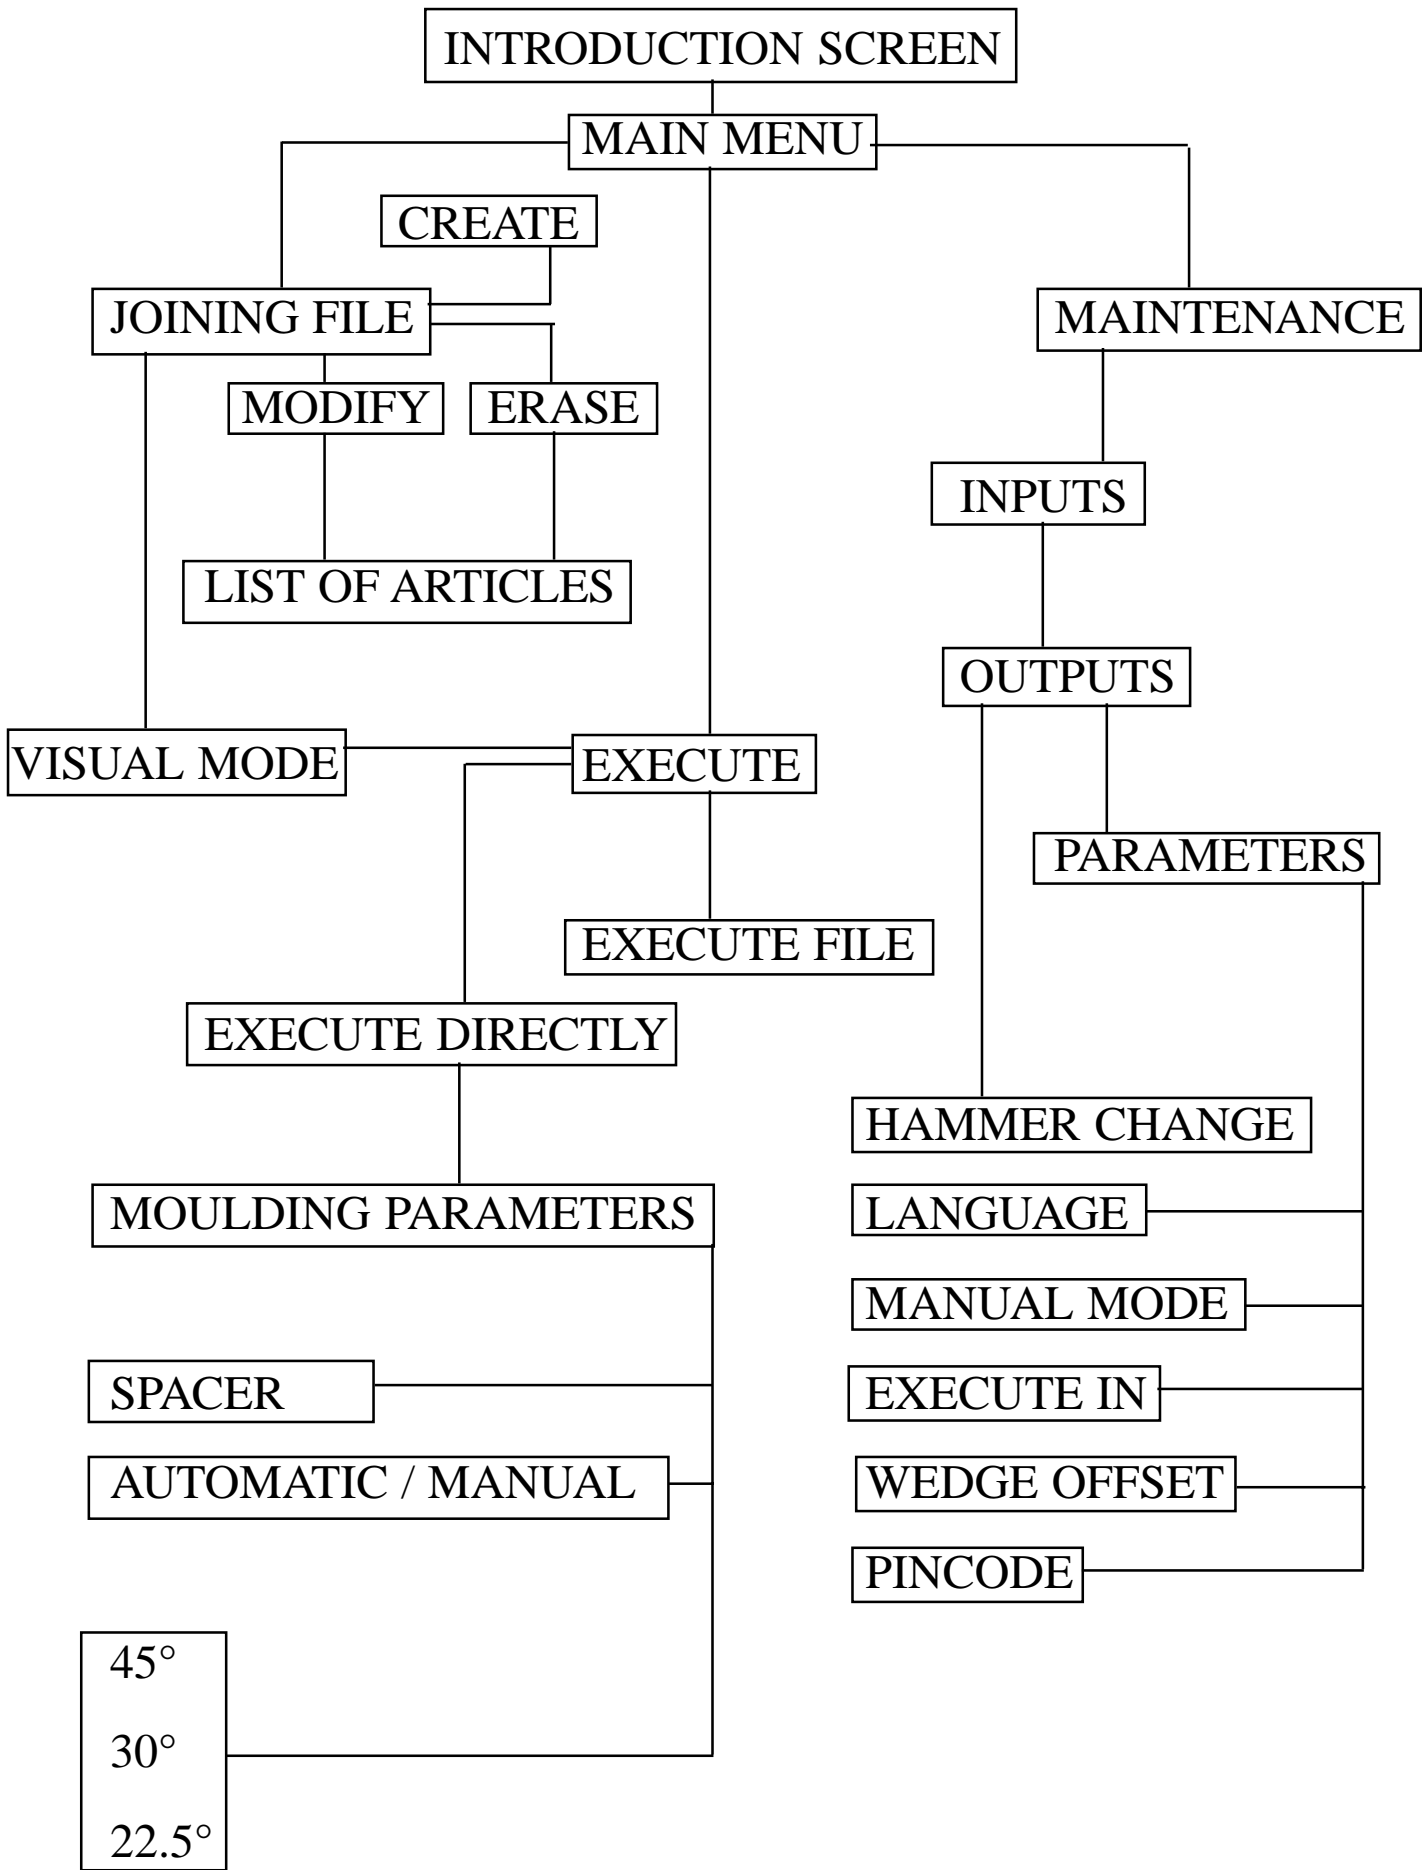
INTRODUCTION SCREEN

MAIN MENU

CREATE

JOINING FILE

MAINTENANCE

MODIFY

ERASE

INPUTS

LIST OF ARTICLES

OUTPUTS

VISUAL MODE

EXECUTE

PARAMETERS

EXECUTE FILE

EXECUTE DIRECTLY

HAMMER CHANGE

MOULDING PARAMETERS

LANGUAGE

MANUAL MODE

SPACER

EXECUTE IN

AUTOMATIC / MANUAL

WEDGE OFFSET

PINCODE

45°

30°

22.5°